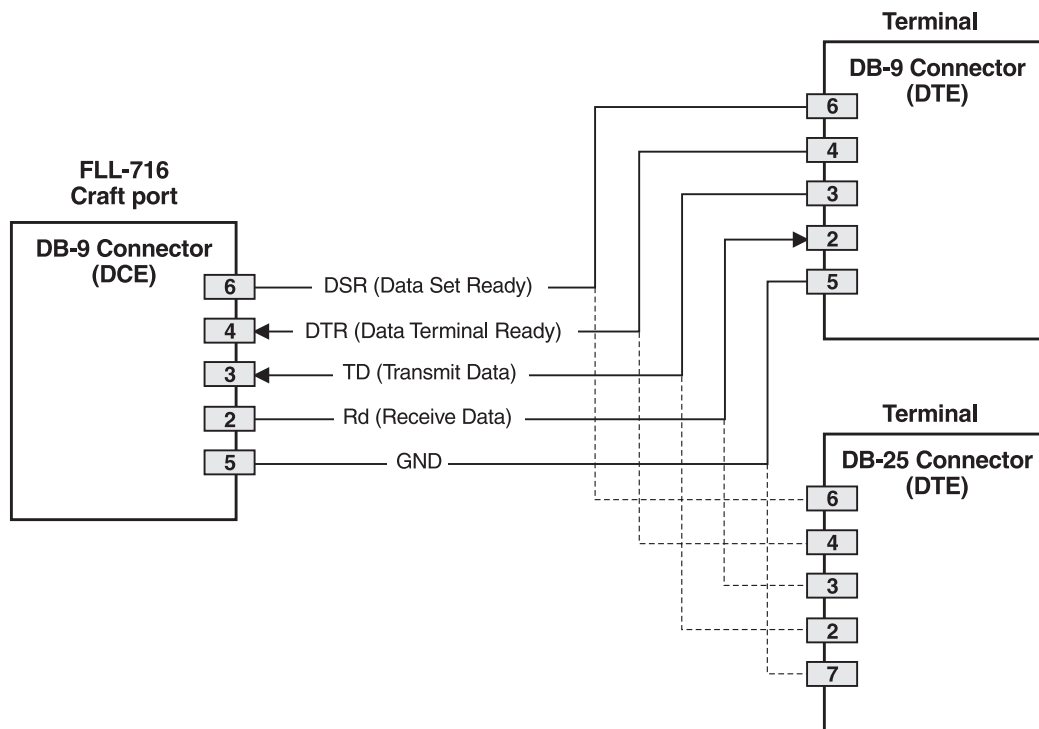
Terminal

DB-9 Connector
(DTE)

6
4
3
2
5

FLL-716
Craft port

DB-9 Connector
(DCE)

6
4
3
2
5

DSR (Data Set Ready)
DTR (Data Terminal Ready)
TD (Transmit Data)
Rd (Receive Data)
GND

Terminal

DB-25 Connector
(DTE)

6
4
3
2
7